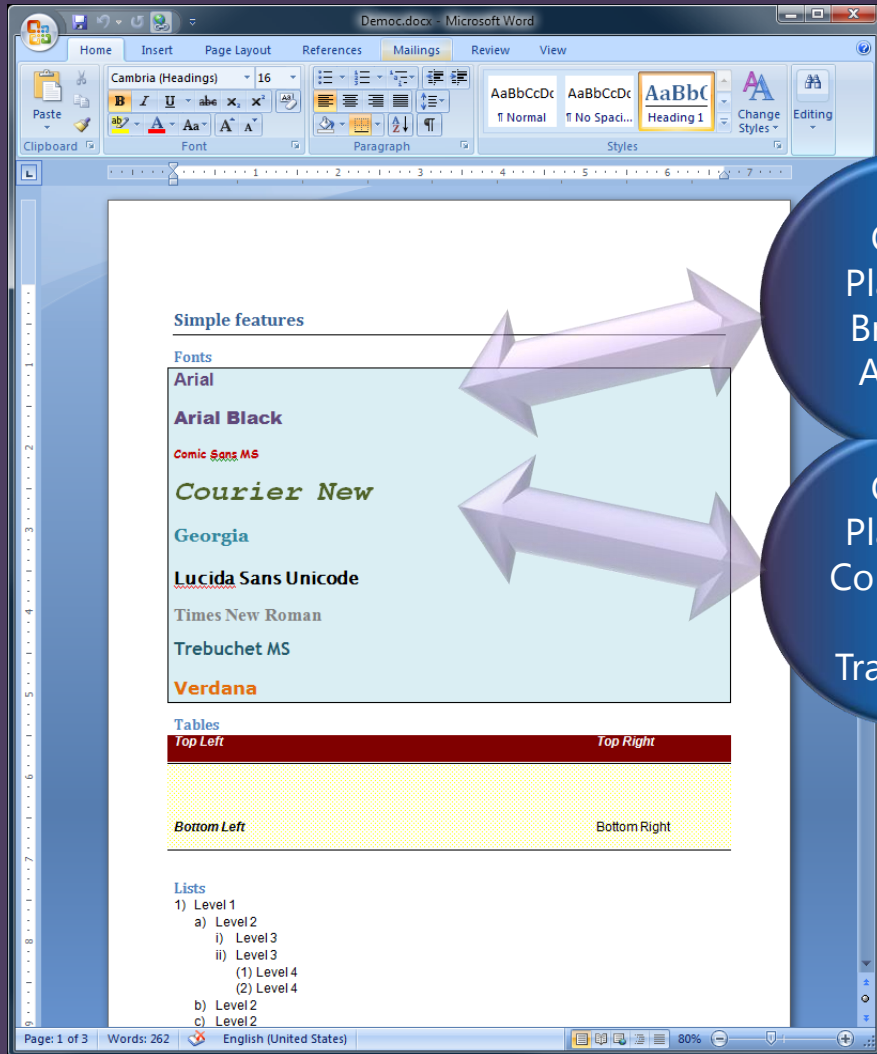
Democ.docx - Microsoft Word

Home Insert Page Layout References Mailings Review View

Paste
Clipboard

Cambria (Headings) 16
B I U abe $x_2$ $x^2$
Aa A A
Font

Paragraph

AaBbCcDc ¶ Normal
AaBbCcDc ¶ No Spaci...
AaBb( Heading 1
Change Styles
Styles

Editing

Simple features

Fonts

Arial

Arial Black

Comic Sans MS

Courier New

Georgia

Lucida Sans Unicode

Times New Roman

Trebuchet MS

Verdana

Tables

| Top Left | Top Right |
|---|---|
| Bottom Left | Bottom Right |

Lists
1) Level 1
a) Level 2
i) Level 3
ii) Level 3
(1) Level 4
(2) Level 4
b) Level 2
c) Level 2

C
Pl
Br
A

C
Pl
Co
Tra

Page: 1 of 3 Words: 262 English (United States) 80%